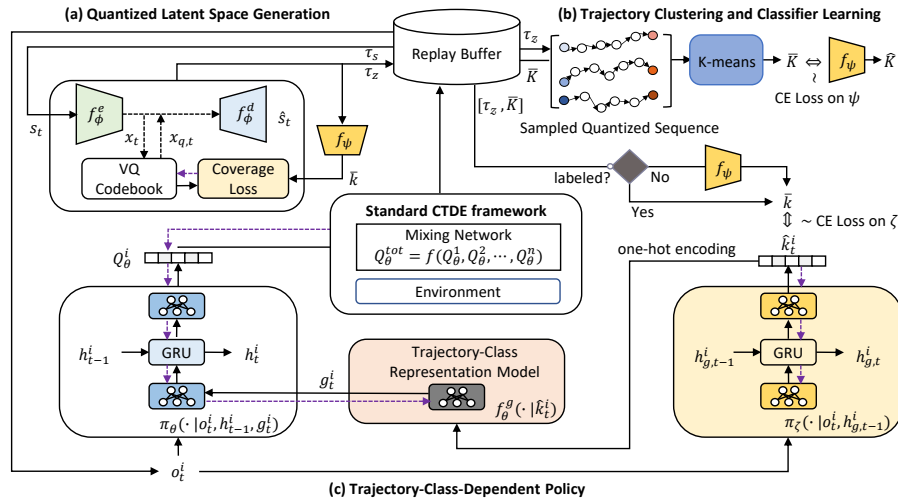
(a) Quantized Latent Space Generation

Replay Buffer

(b) Trajectory Clustering and Classifier Learning

$\tau_s$

$\tau_z$

$\tau_z$

$\overline{K}$

K-means

$\overline{K}$ $\Leftrightarrow$ $f_\psi$ $\hat{K}$

CE Loss on $\psi$

$s_t$

$f_\phi^e$

$f_\phi^d$

$\hat{s}_t$

$x_t$

$x_{q,t}$

VQ Codebook

Coverage Loss

$f_\psi$

$\overline{k}$

$[\tau_z, \overline{K}]$

Sampled Quantized Sequence

labeled?

No

$f_\psi$

Yes

$\overline{k}$

$\Updownarrow$ ~ CE Loss on $\zeta$

Standard CTDE framework

Mixing Network

$Q_\theta^{tot} = f(Q_\theta^1, Q_\theta^2, \cdots, Q_\theta^n)$

Environment

$Q_\theta^i$

one-hot encoding

$\hat{k}_t^i$

$h_{t-1}^i$

GRU

$h_t^i$

$g_t^i$

Trajectory-Class Representation Model

$f_\theta^g(\cdot|\hat{k}_t^i)$

$\pi_\theta(\cdot|o_t^i, h_{t-1}^i, g_t^i)$

$h_{g,t-1}^i$

GRU

$h_{g,t}^i$

$\pi_\zeta(\cdot|o_t^i, h_{g,t-1}^i)$

$o_t^i$

(c) Trajectory-Class-Dependent Policy